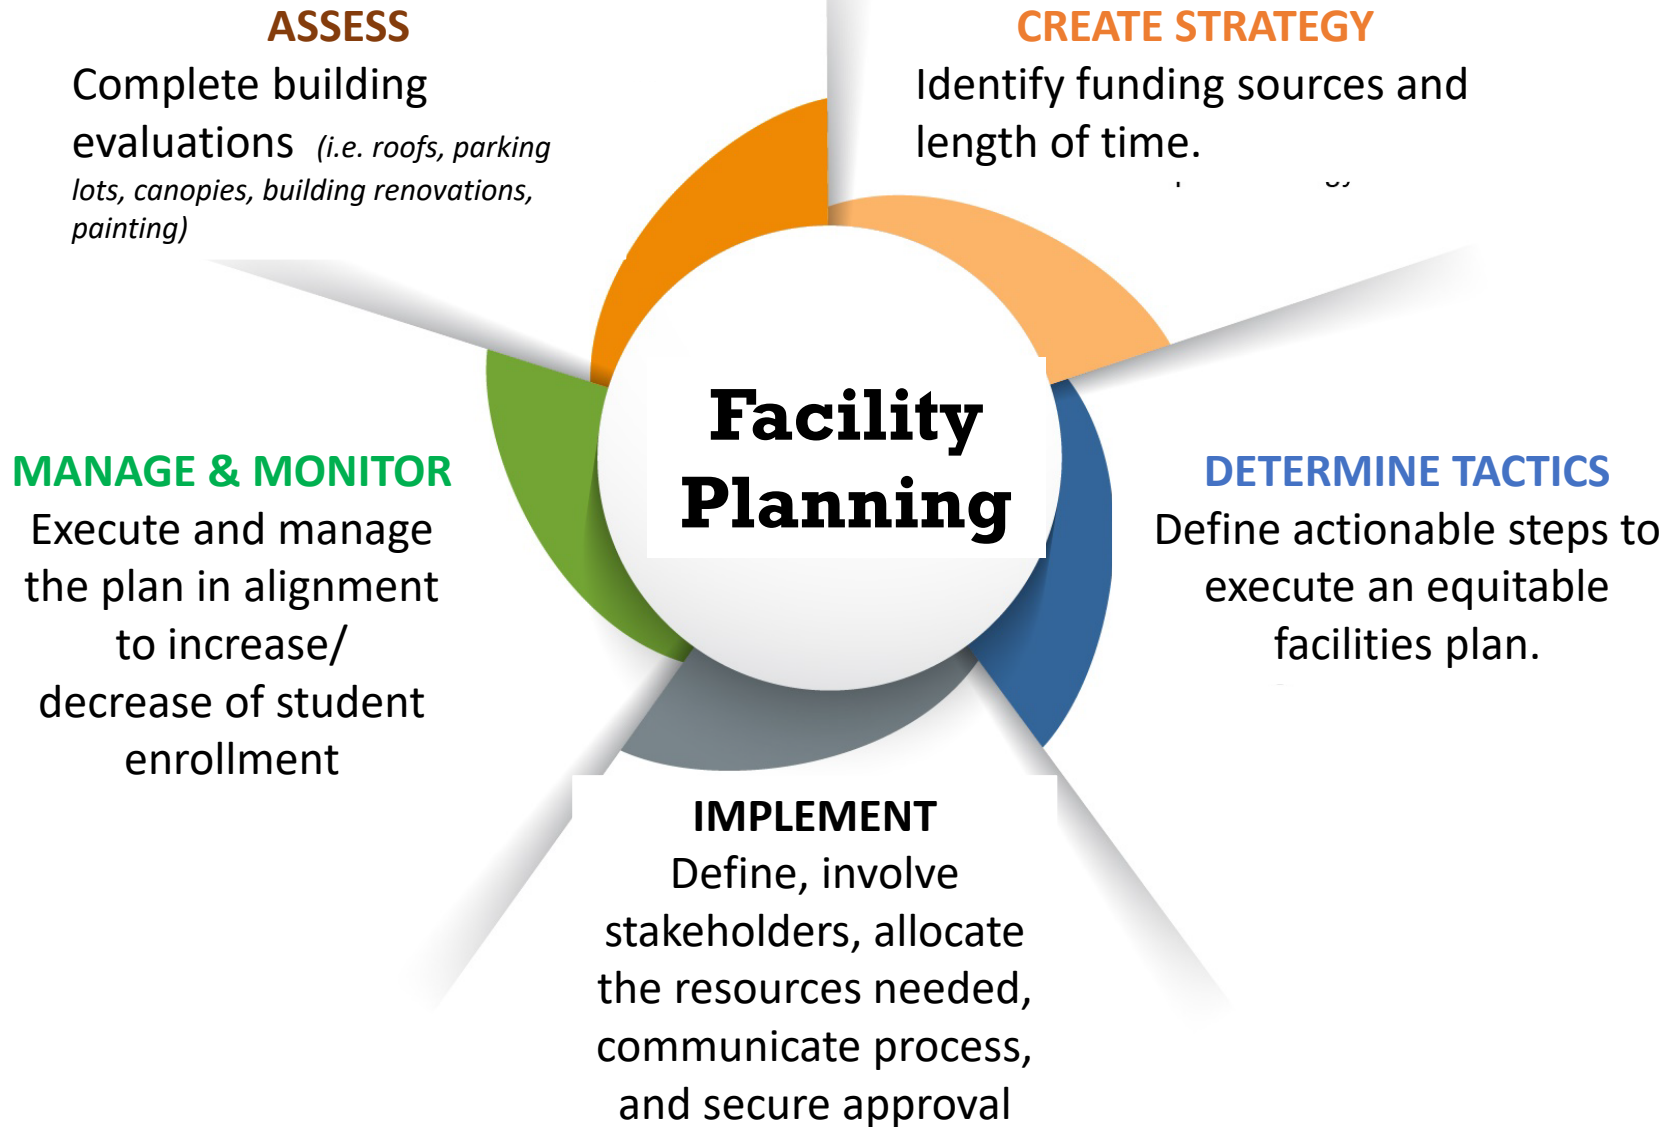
ASSESS
Complete building evaluations (i.e. roofs, parking lots, canopies, building renovations, painting)

CREATE STRATEGY
Identify funding sources and length of time.

Facility Planning

MANAGE & MONITOR
Execute and manage the plan in alignment to increase/ decrease of student enrollment

DETERMINE TACTICS
Define actionable steps to execute an equitable facilities plan.

IMPLEMENT
Define, involve stakeholders, allocate the resources needed, communicate process, and secure approval